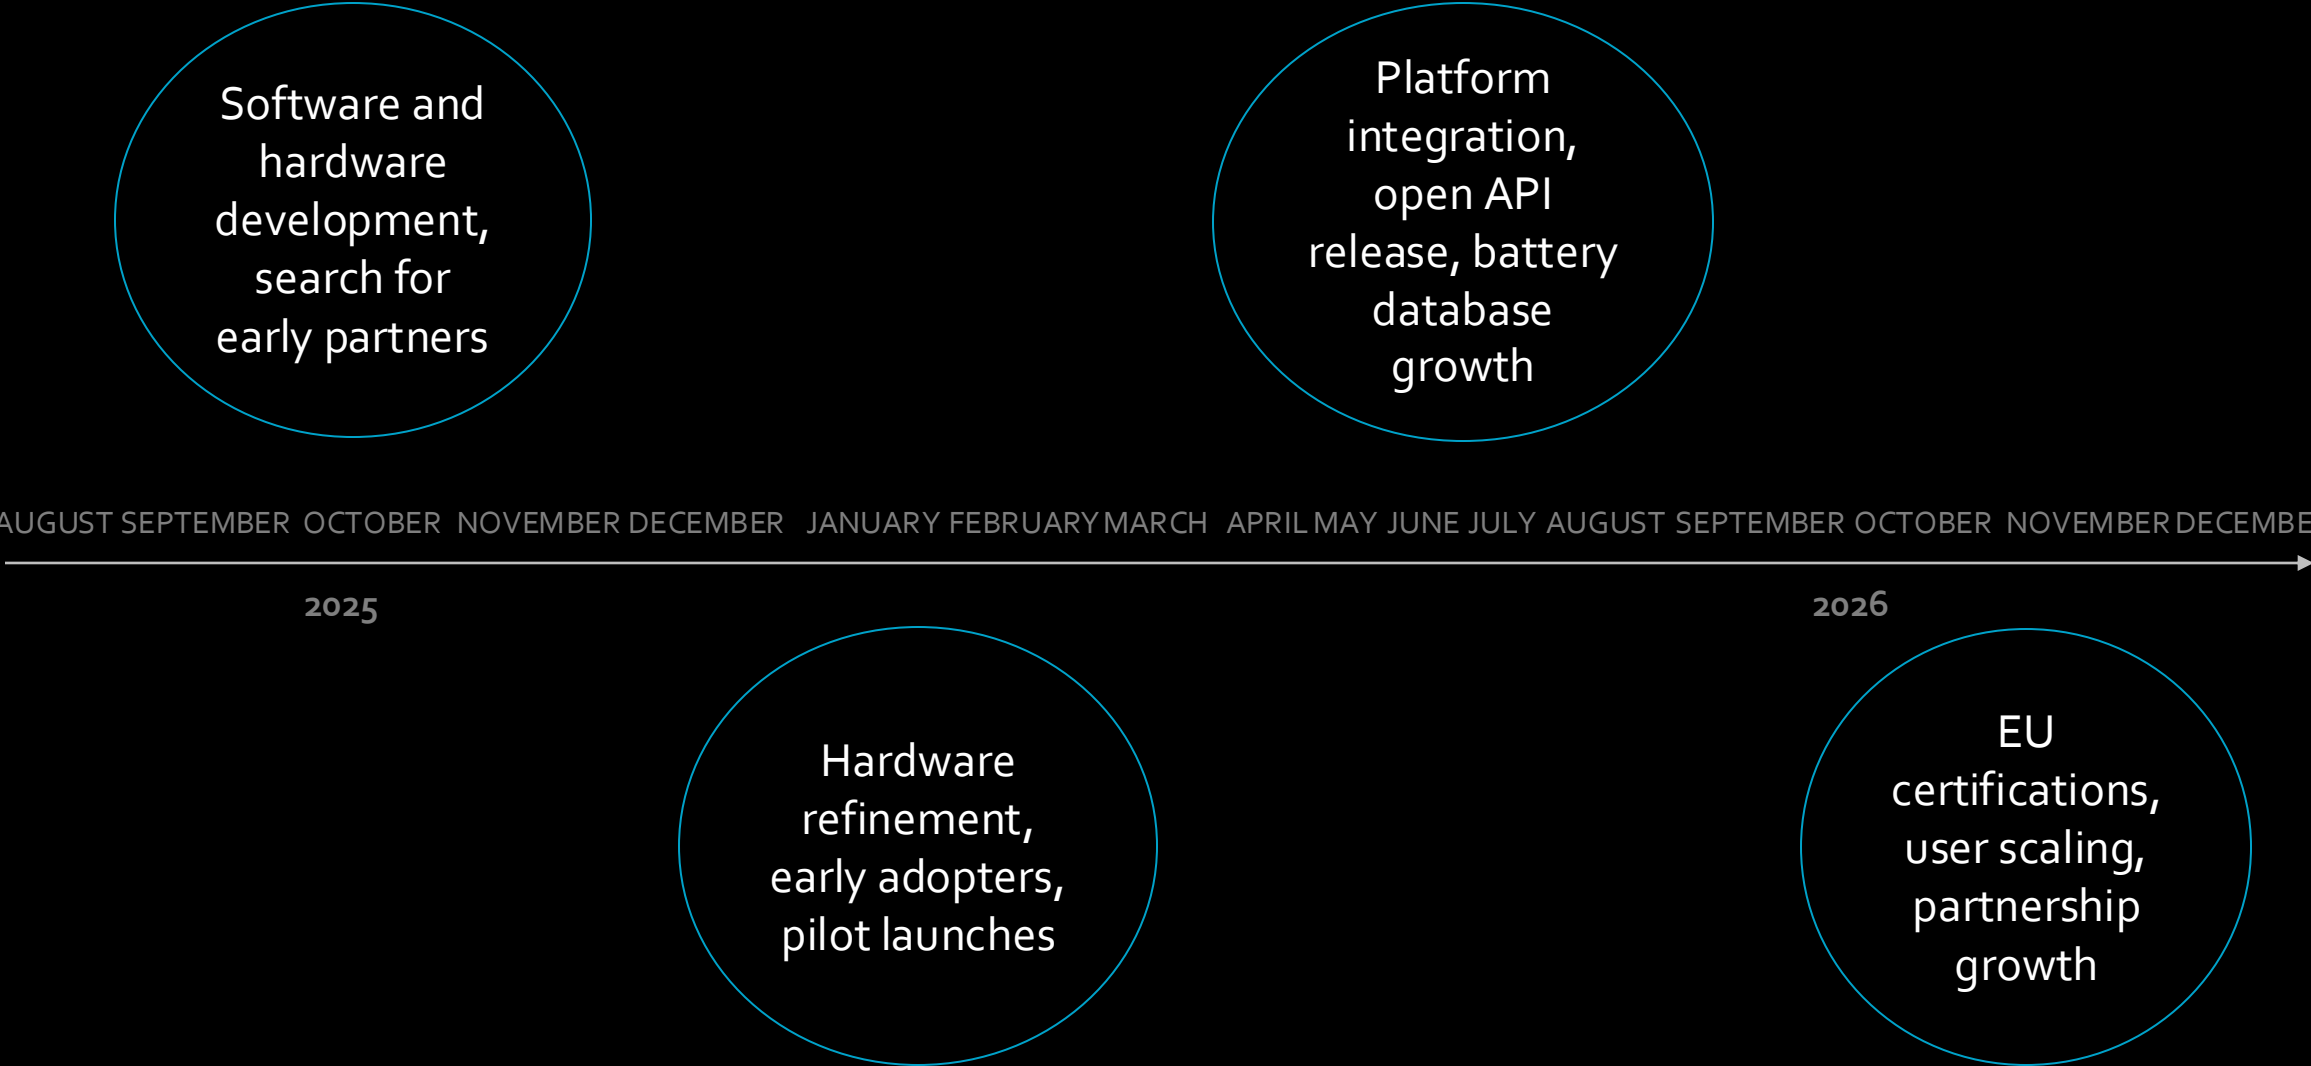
Software and hardware development, search for early partners

Platform integration, open API release, battery database growth

AUGUST SEPTEMBER OCTOBER NOVEMBER DECEMBER JANUARY FEBRUARY MARCH APRIL MAY JUNE JULY AUGUST SEPTEMBER OCTOBER NOVEMBER DECEMBE

2025

2026

Hardware refinement, early adopters, pilot launches

EU certifications, user scaling, partnership growth